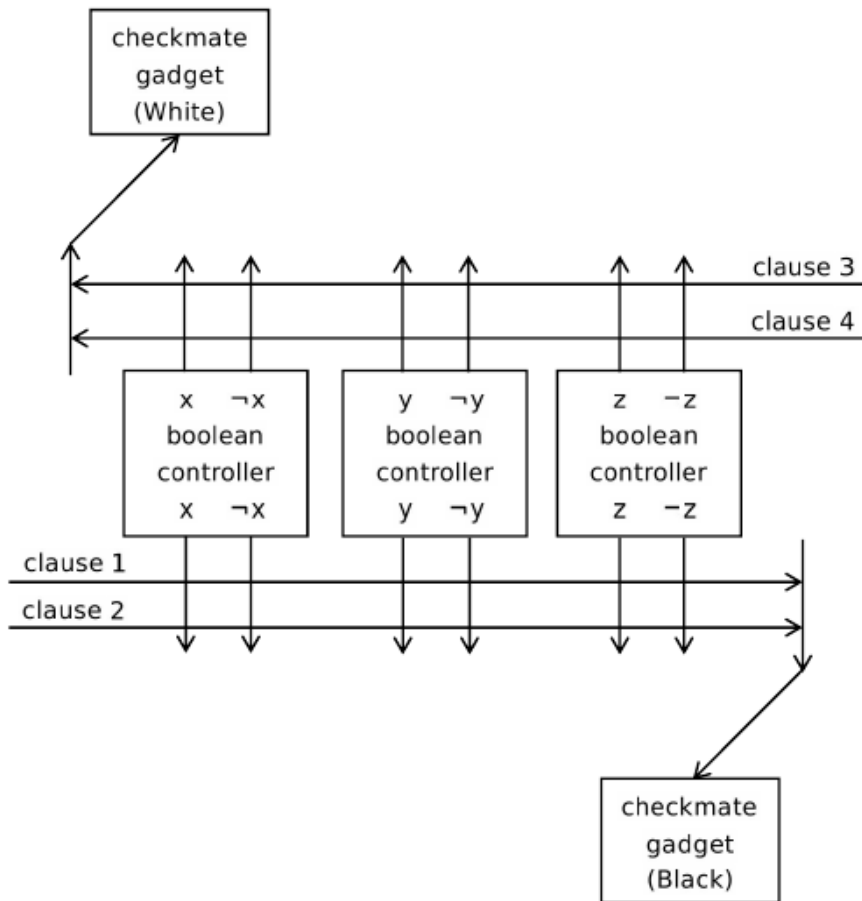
checkmate gadget (White)

clause 3

clause 4

x $\neg$x
boolean controller
x $\neg$x

y $\neg$y
boolean controller
y $\neg$y

z $-$z
boolean controller
z $-$z

clause 1

clause 2

checkmate gadget (Black)